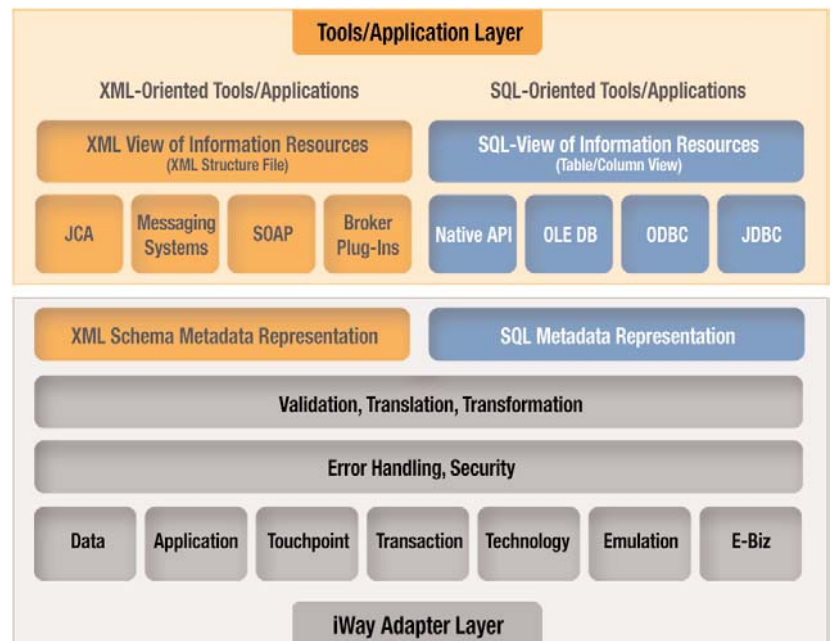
Tools/Application Layer

XML-Oriented Tools/Applications

SQL-Oriented Tools/Applications

XML View of Information Resources
(XML Structure File)

SQL-View of Information Resources
(Table/Column View)

JCA

Messaging Systems

SOAP

Broker Plug-Ins

Native API

OLE DB

ODBC

JDBC

XML Schema Metadata Representation

SQL Metadata Representation

Validation, Translation, Transformation

Error Handling, Security

Data

Application

Touchpoint

Transaction

Technology

Emulation

E-Biz

iWay Adapter Layer